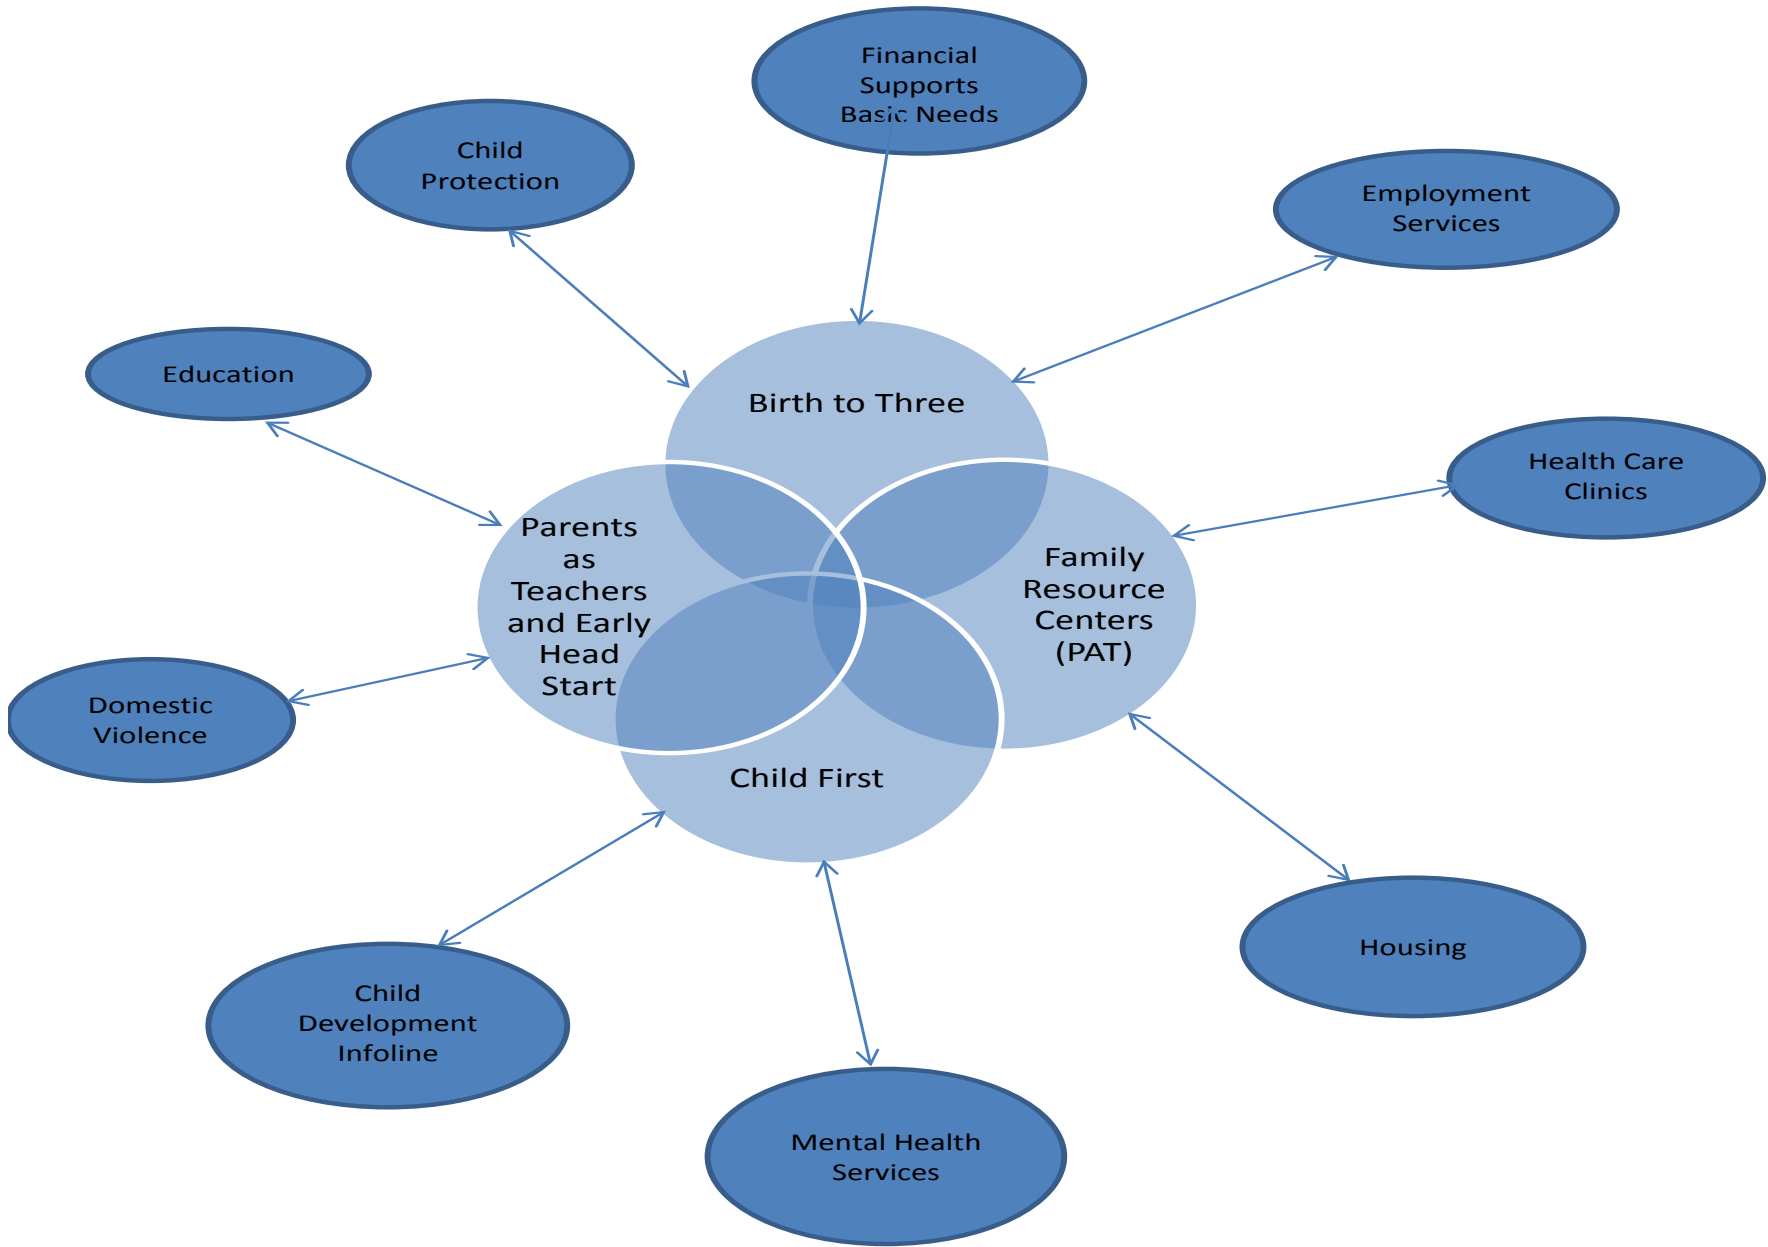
Financial Supports Basic Needs

Child Protection

Employment Services

Education

Birth to Three

Health Care Clinics

Parents as Teachers and Early Head Start

Family Resource Centers (PAT)

Domestic Violence

Child First

Housing

Child Development Infoline

Mental Health Services